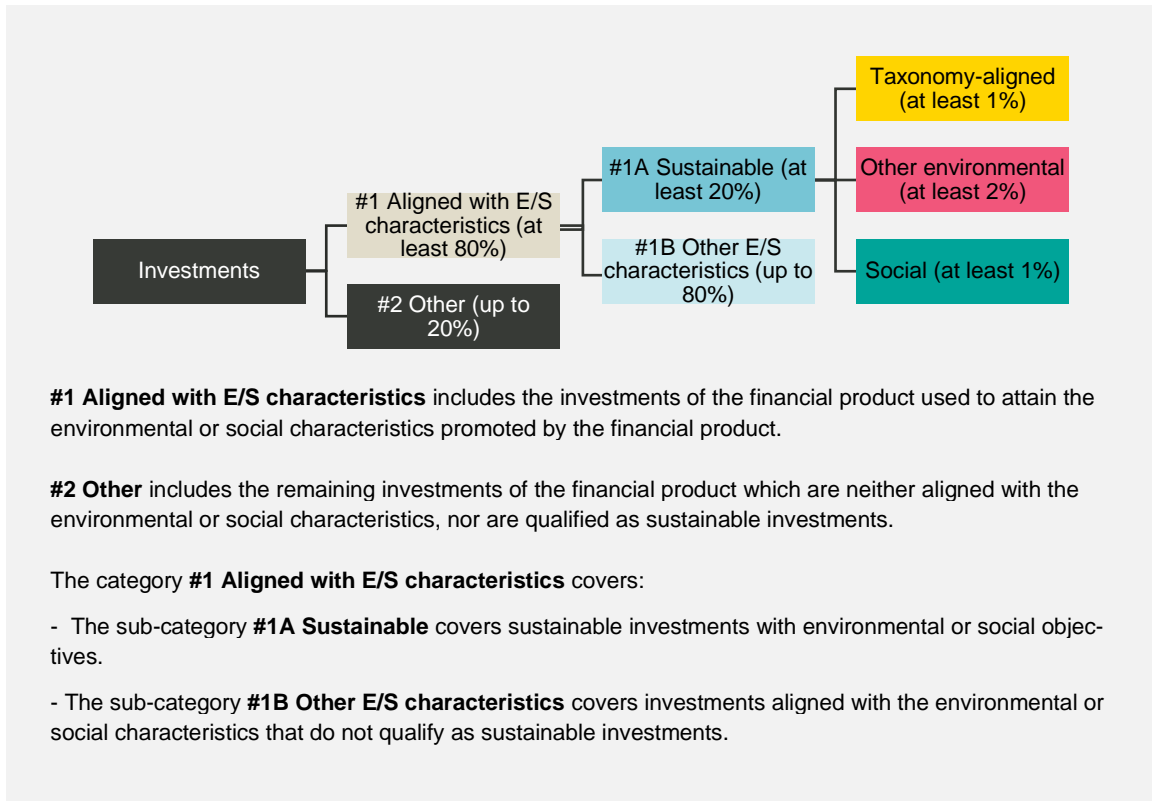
Investments

#1 Aligned with E/S characteristics (at least 80%)

#2 Other (up to 20%)

#1A Sustainable (at least 20%)

#1B Other E/S characteristics (up to 80%)

Taxonomy-aligned (at least 1%)

Other environmental (at least 2%)

Social (at least 1%)

**#1 Aligned with E/S characteristics** includes the investments of the financial product used to attain the environmental or social characteristics promoted by the financial product.

**#2 Other** includes the remaining investments of the financial product which are neither aligned with the environmental or social characteristics, nor are qualified as sustainable investments.

The category **#1 Aligned with E/S characteristics** covers:

- The sub-category **#1A Sustainable** covers sustainable investments with environmental or social objectives.

- The sub-category **#1B Other E/S characteristics** covers investments aligned with the environmental or social characteristics that do not qualify as sustainable investments.